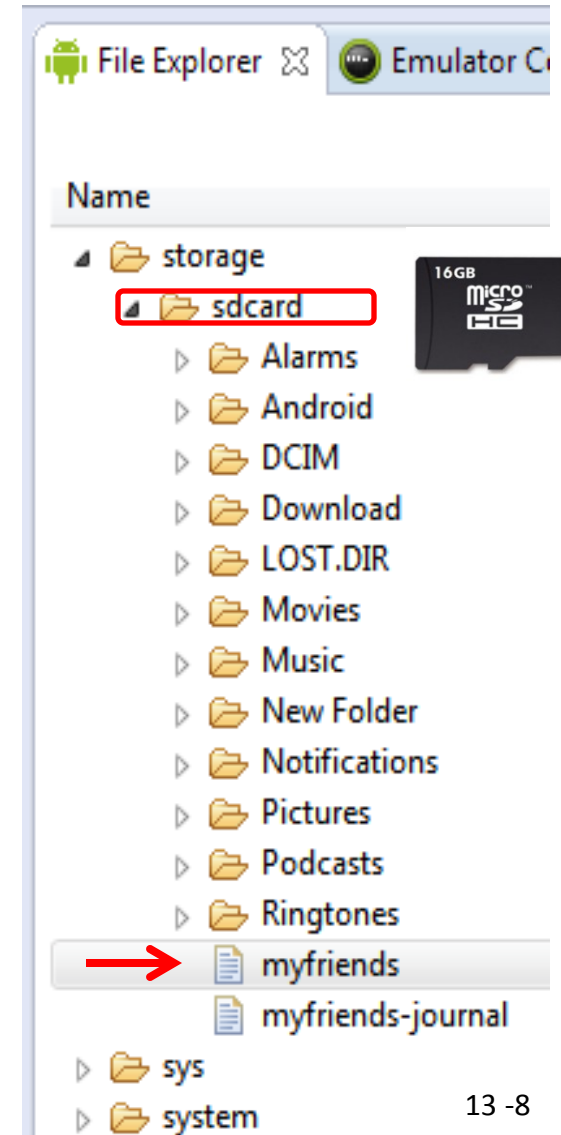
File Explorer Emulator C

Name

storage

sdcard

16GB micro SD HC

Alarms

Android

DCIM

Download

LOST.DIR

Movies

Music

New Folder

Notifications

Pictures

Podcasts

Ringtones

myfriends

myfriends-journal

sys

system

13 -8